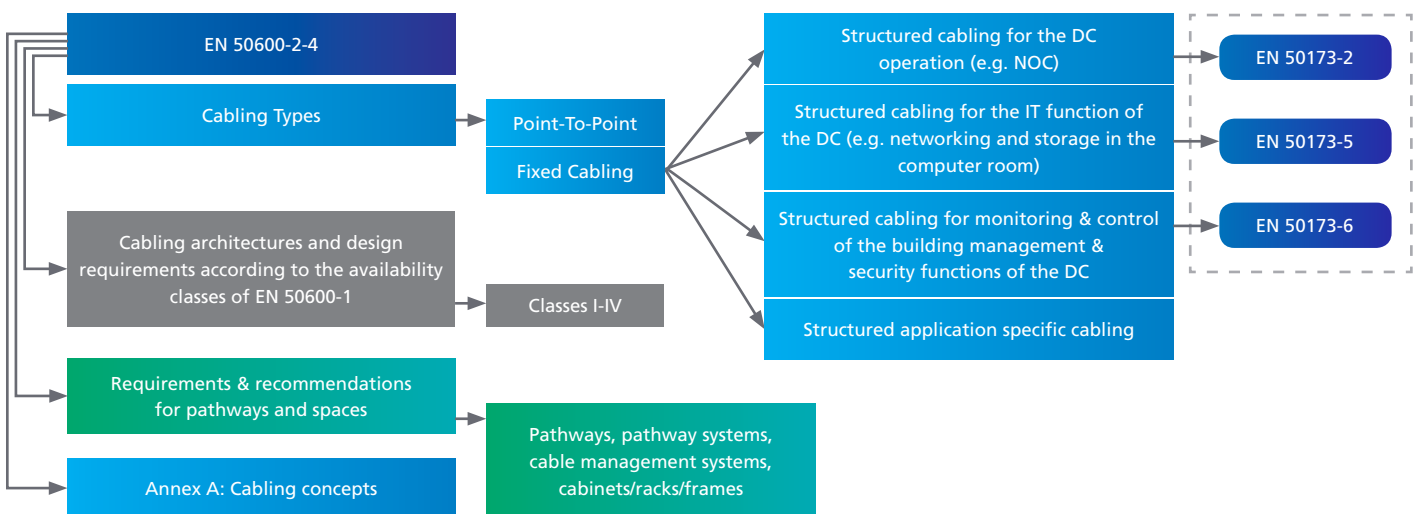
EN 50600-2-4

Cabling Types

Point-To-Point

Fixed Cabling

Structured cabling for the DC operation (e.g. NOC)

Structured cabling for the IT function of the DC (e.g. networking and storage in the computer room)

Structured cabling for monitoring & control of the building management & security functions of the DC

Structured application specific cabling

EN 50173-2

EN 50173-5

EN 50173-6

Cabling architectures and design requirements according to the availability classes of EN 50600-1

Classes I-IV

Requirements & recommendations for pathways and spaces

Pathways, pathway systems, cable management systems, cabinets/racks/frames

Annex A: Cabling concepts